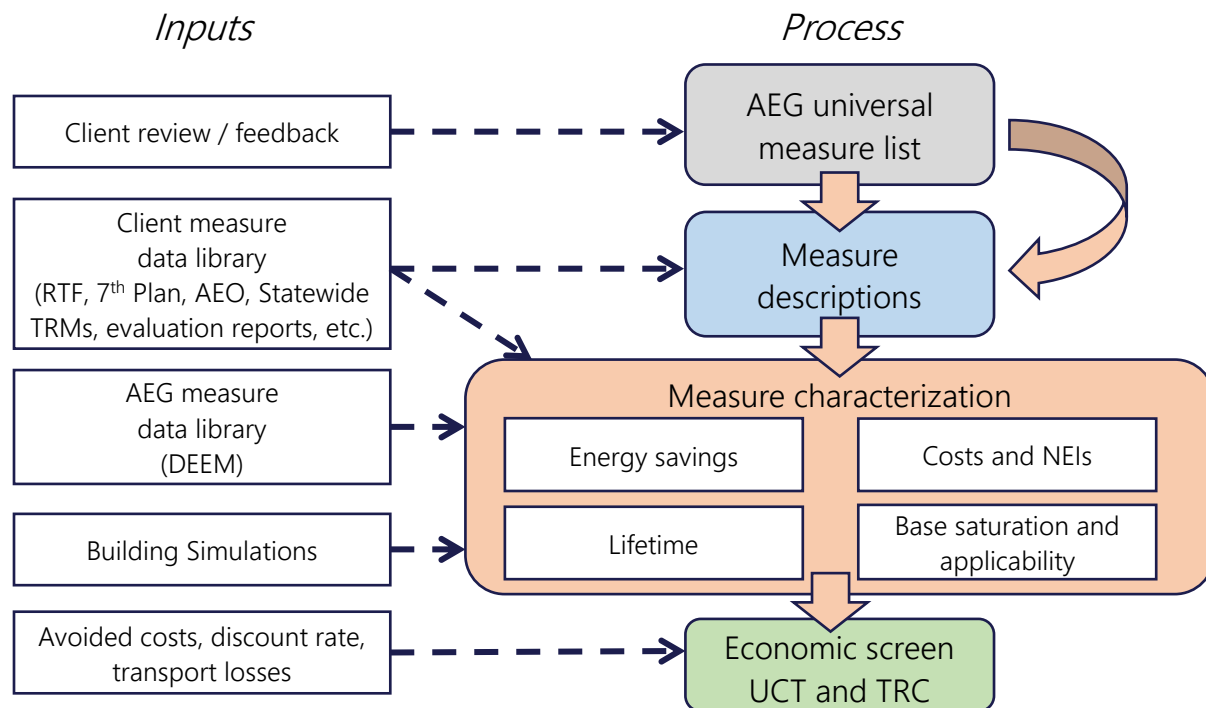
Inputs

Process

Client review / feedback

AEG universal measure list

Client measure data library (RTF, $7^{th}$ Plan, AEO, Statewide TRMs, evaluation reports, etc.)

Measure descriptions

AEG measure data library (DEEM)

Measure characterization

Energy savings

Costs and NEIs

Building Simulations

Lifetime

Base saturation and applicability

Avoided costs, discount rate, transport losses

Economic screen UCT and TRC